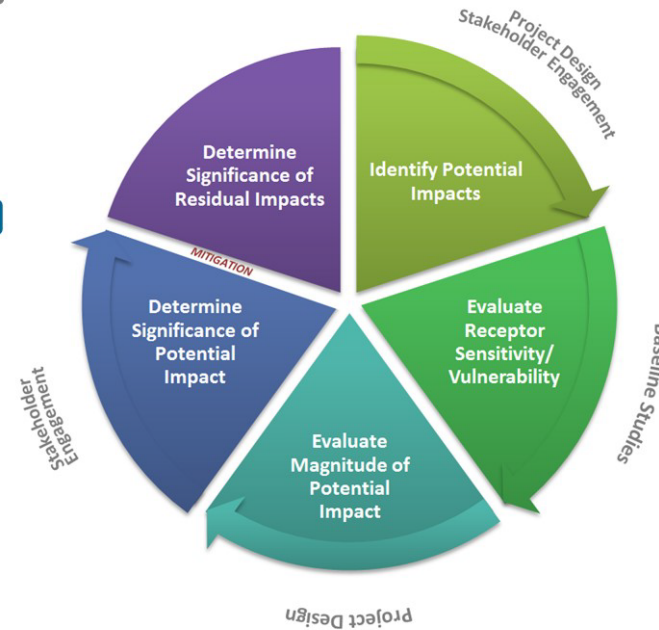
Project Design
Stakeholder Engagement

Identify Potential Impacts

Evaluate Receptor Sensitivity/ Vulnerability

Baseline Studies

Evaluate Magnitude of Potential Impact

Project Design

Determine Significance of Potential Impact

Stakeholder Engagement

MITIGATION

Determine Significance of Residual Impacts